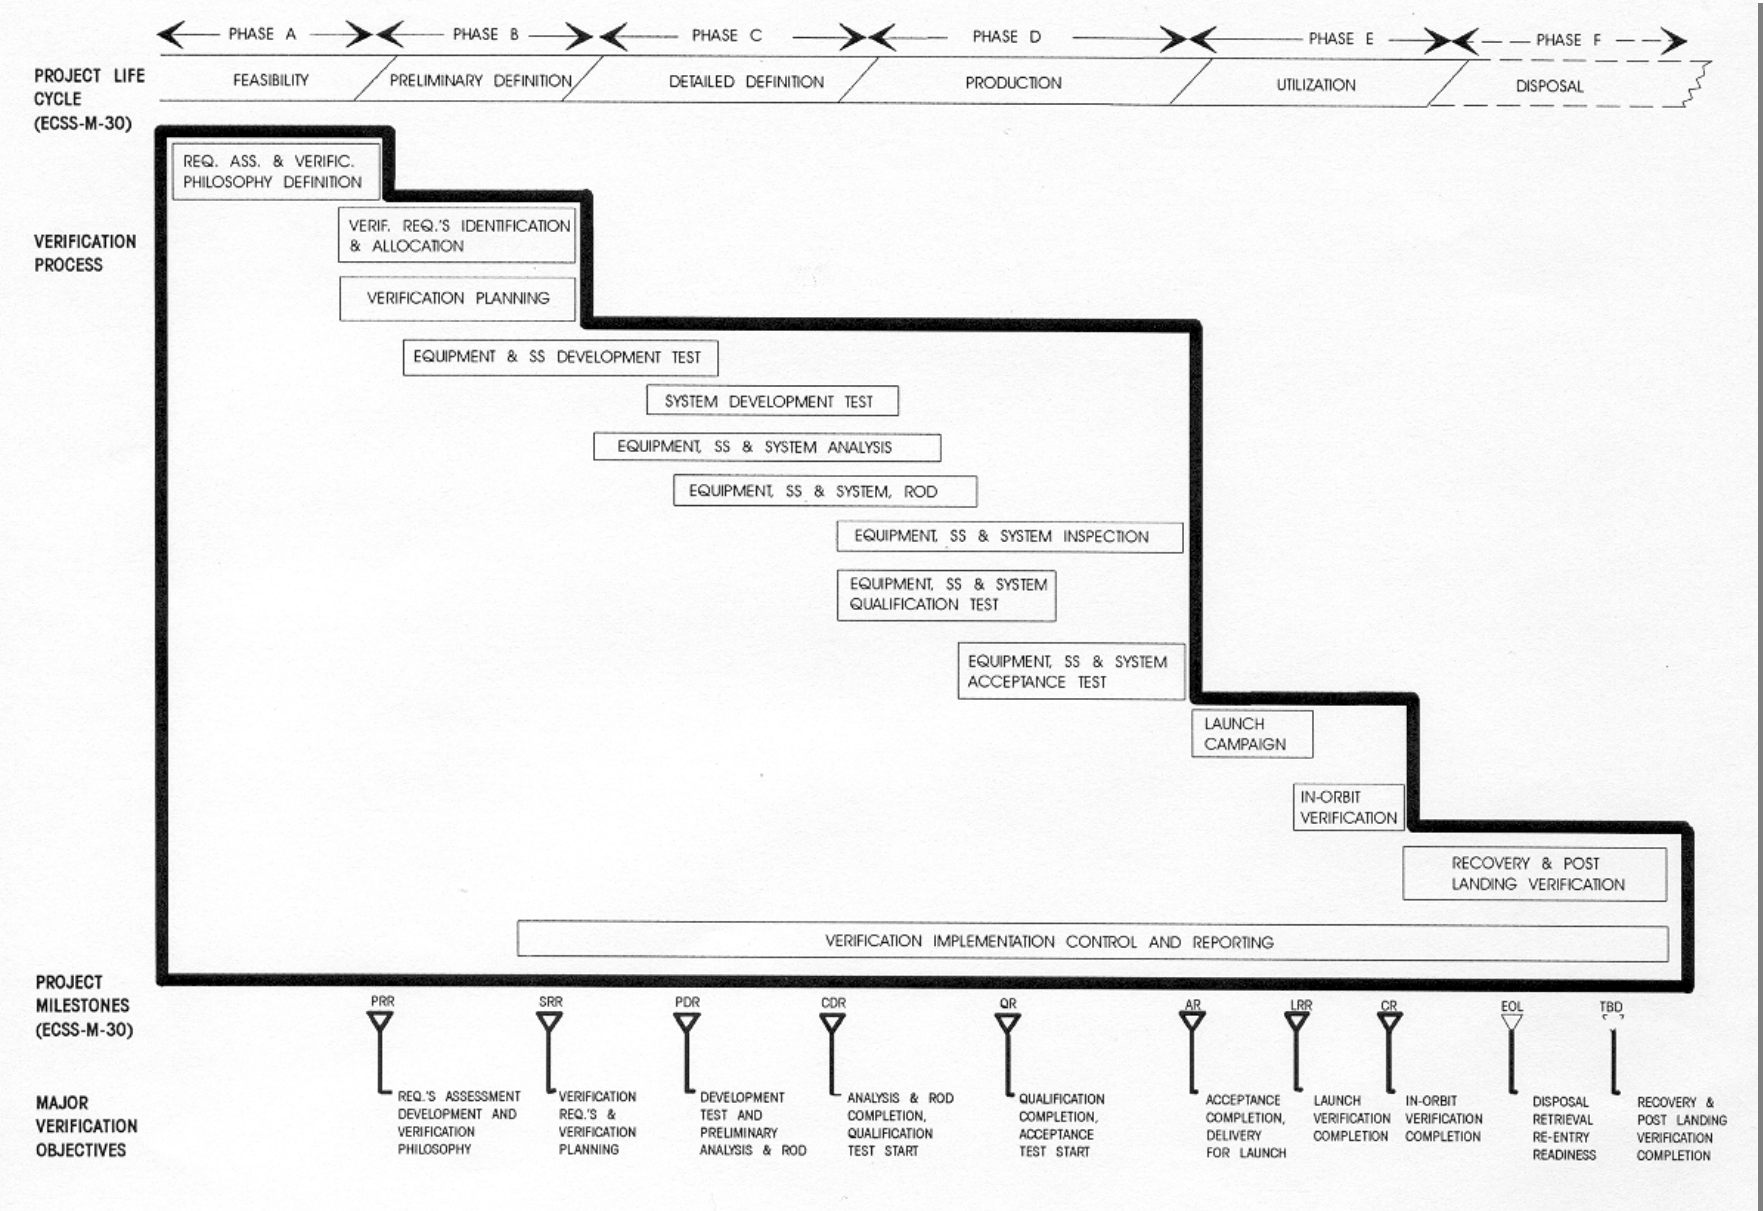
PHASE A
PHASE B
PHASE C
PHASE D
PHASE E
PHASE F

PROJECT LIFE CYCLE (ECSS-M-30)

FEASIBILITY
PRELIMINARY DEFINITION
DETAILED DEFINITION
PRODUCTION
UTILIZATION
DISPOSAL

VERIFICATION PROCESS

REQ. ASS. & VERIFIC. PHILOSOPHY DEFINITION

VERIF. REQ.'S IDENTIFICATION & ALLOCATION

VERIFICATION PLANNING

EQUIPMENT & SS DEVELOPMENT TEST

SYSTEM DEVELOPMENT TEST

EQUIPMENT, SS & SYSTEM ANALYSIS

EQUIPMENT, SS & SYSTEM, ROD

EQUIPMENT, SS & SYSTEM INSPECTION

EQUIPMENT, SS & SYSTEM QUALIFICATION TEST

EQUIPMENT, SS & SYSTEM ACCEPTANCE TEST

LAUNCH CAMPAIGN

IN-ORBIT VERIFICATION

RECOVERY & POST LANDING VERIFICATION

VERIFICATION IMPLEMENTATION CONTROL AND REPORTING

PROJECT MILESTONES (ECSS-M-30)

PRR
SRR
PDR
CDR
QR
AR
LRR
CR
EOL
TBD

MAJOR VERIFICATION OBJECTIVES

REQ.'S ASSESSMENT DEVELOPMENT AND VERIFICATION PHILOSOPHY

VERIFICATION REQ.'S & VERIFICATION PLANNING

DEVELOPMENT TEST AND PRELIMINARY ANALYSIS & ROD

ANALYSIS & ROD COMPLETION, QUALIFICATION TEST START

QUALIFICATION COMPLETION, ACCEPTANCE TEST START

ACCEPTANCE COMPLETION, DELIVERY FOR LAUNCH

LAUNCH VERIFICATION COMPLETION

IN-ORBIT VERIFICATION COMPLETION

DISPOSAL RETRIEVAL RE-ENTRY READINESS

RECOVERY & POST LANDING VERIFICATION COMPLETION